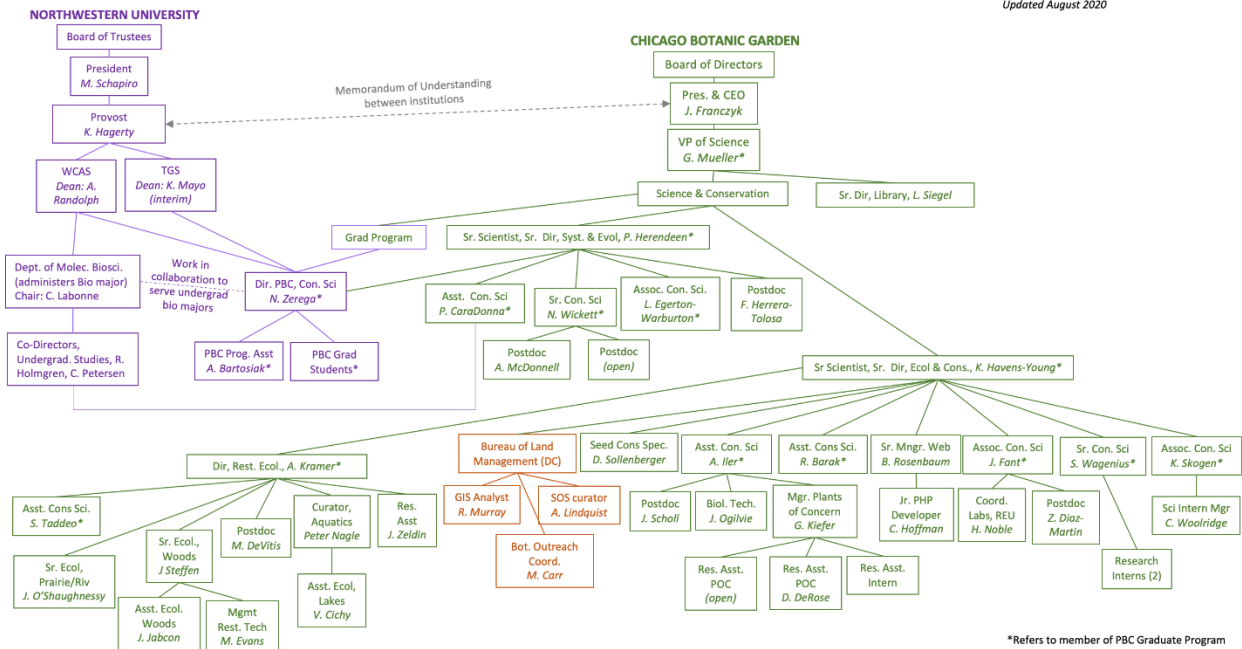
Updated August 2020

NORTHWESTERN UNIVERSITY

Board of Trustees

President
M. Schapiro

Provost
K. Hagerty

WCAS
Dean: A. Randolph

TGS
Dean: K. Mayo (interim)

Dept. of Molec. Biosci. (administers Bio major) Chair: C. Labonne

Work in collaboration to serve undergrad bio majors

Co-Directors, Undergrad. Studies, R. Holmgren, C. Petersen

Dir. PBC, Con. Sci
N. Zerega*

PBC Prog. Asst
A. Bartosiak*

PBC Grad Students*

Grad Program

Memorandum of Understanding between institutions

CHICAGO BOTANIC GARDEN

Board of Directors

Pres. & CEO
J. Franczyk

VP of Science
G. Mueller*

Science & Conservation

Sr. Dir, Library, L. Siegel

Sr. Scientist, Sr. Dir, Syst. & Evol, P. Herendeen*

Asst. Con. Sci
P. CaraDonna*

Sr. Con. Sci
N. Wickett*

Assoc. Con. Sci.
L. Egerton-Warburton*

Postdoc
F. Herrera-Tolosa

Postdoc
A. McDonnell

Postdoc
(open)

Sr Scientist, Sr. Dir, Ecol & Cons., K. Havens-Young*

Dir, Rest. Ecol., A. Kramer*

Asst. Cons Sci.
S. Taddeo*

Sr. Ecol, Prairie/Riv
J. O'Shaughnessy

Sr. Ecol., Woods
J Steffen

Asst. Ecol. Woods
J. Jabcon

Mgmt Rest. Tech
M. Evans

Postdoc
M. DeVitis

Curator, Aquatics
Peter Nagle

Asst. Ecol, Lakes
V. Cichy

Res. Asst
J. Zeldin

Bureau of Land Management (DC)

GIS Analyst
R. Murray

SOS curator
A. Lindquist

Bot. Outreach Coord.
M. Carr

Seed Cons Spec.
D. Sollenberger

Asst. Con. Sci
A. Iler*

Postdoc
J. Scholl

Biol. Tech.
J. Ogilvie

Mgr. Plants of Concern
G. Kiefer

Res. Asst. POC
(open)

Res. Asst. POC
D. DeRose

Res. Asst. Intern

Asst. Cons Sci.
R. Barak*

Sr. Mngr. Web
B. Rosenbaum

Jr. PHP Developer
C. Hoffman

Assoc. Con. Sci
J. Fant*

Coord. Labs, REU
H. Noble

Postdoc
Z. Diaz-Martin

Sr. Con. Sci
S. Wagenius*

Research Interns (2)

Assoc. Con. Sci
K. Skogen*

Sci Intern Mgr
C. Woolridge

*Refers to member of PBC Graduate Program